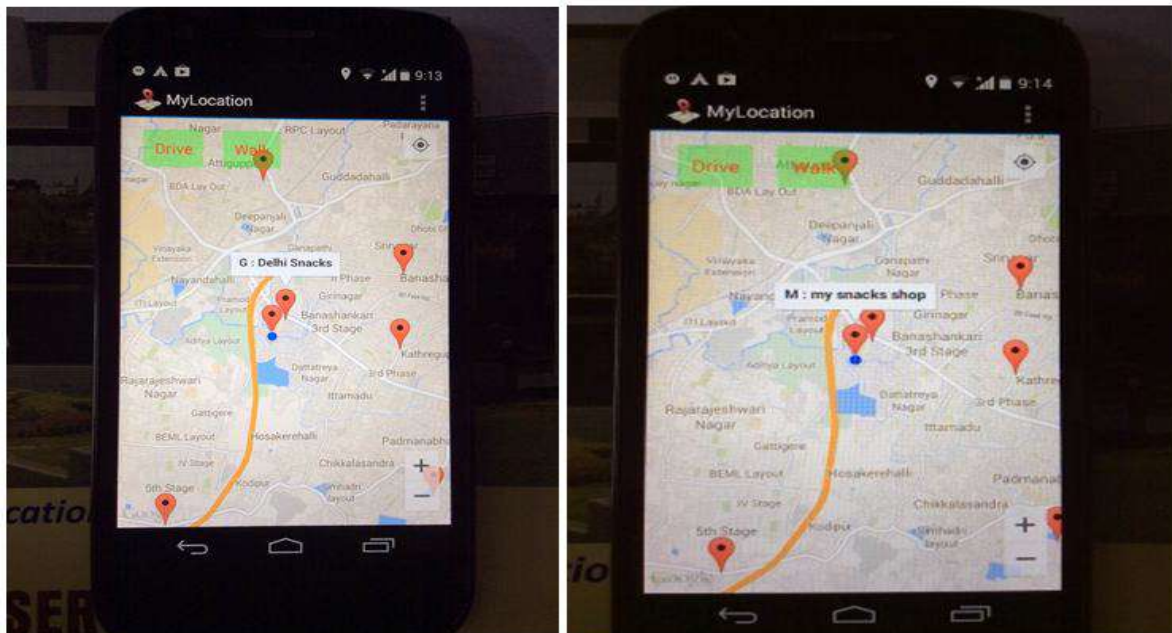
9:13

MyLocation

Drive

Walk

Nagar

RPC Layout

Padarayana

Attiguppe

BDA Lay Out

Guddadahalli

Deepanjali Nagar

Vinayaka Extension

Ganapathi Nagar

Srinagar

Nayandahalli

G : Delhi Snacks

Banasha

Girinagar

Banashankari 3rd Stage

Kathrigup

Aditya Layout

Dattatreya Nagar

3rd Phase

Rajarajeshwari Nagar

Ittamadu

Gattigere

BEML Layout

Hosakerehalli

Padmanabh

IV Stage

Chikkalasandra

5th Stage

Kodipur

Uttarahalli Layout

+

−

cation

SER

9:14

MyLocation

Drive

Walk

BDA Lay Out

Guddadahalli

Deepanjali Nagar

Vinayaka Extension

Ganapathi Nagar

Srinagar

Navand

M : my snacks shop

Phase

Banas

Girinagar

Banashankari 3rd Stage

Kathre

Aditya Layout

Rajarajeshwari Nagar

Dattatreya Nagar

3rd Phase

Ittamadu

Gattigere

BEML Layout

Hosakerehalli

Padmanab

IV Stage

Chikkalasandra

5th Stage

Kodipur

Uttarahalli Layout

Google

+

−

rio